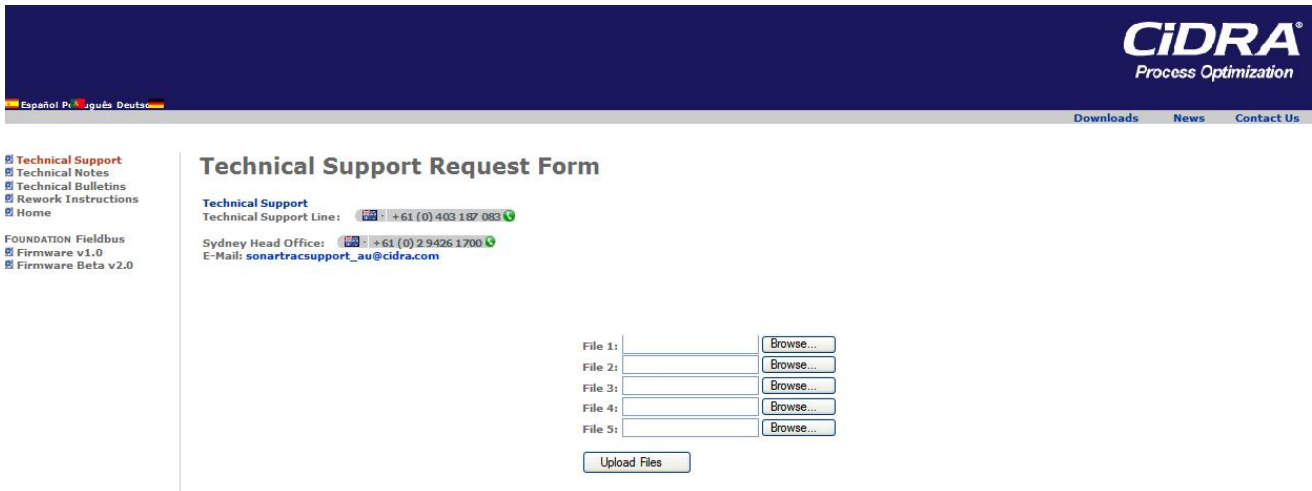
CiDRA
Process Optimization

Español P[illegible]uguês Deuts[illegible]

Downloads News Contact Us

Technical Support
Technical Notes
Technical Bulletins
Rework Instructions
Home

FOUNDATION Fieldbus
Firmware v1.0
Firmware Beta v2.0

Technical Support Request Form

Technical Support
Technical Support Line: +61 (0) 403 187 083

Sydney Head Office: +61 (0) 2 9426 1700
E-Mail: sonartracsupport_au@cidra.com

File 1: Browse...
File 2: Browse...
File 3: Browse...
File 4: Browse...
File 5: Browse...

Upload Files